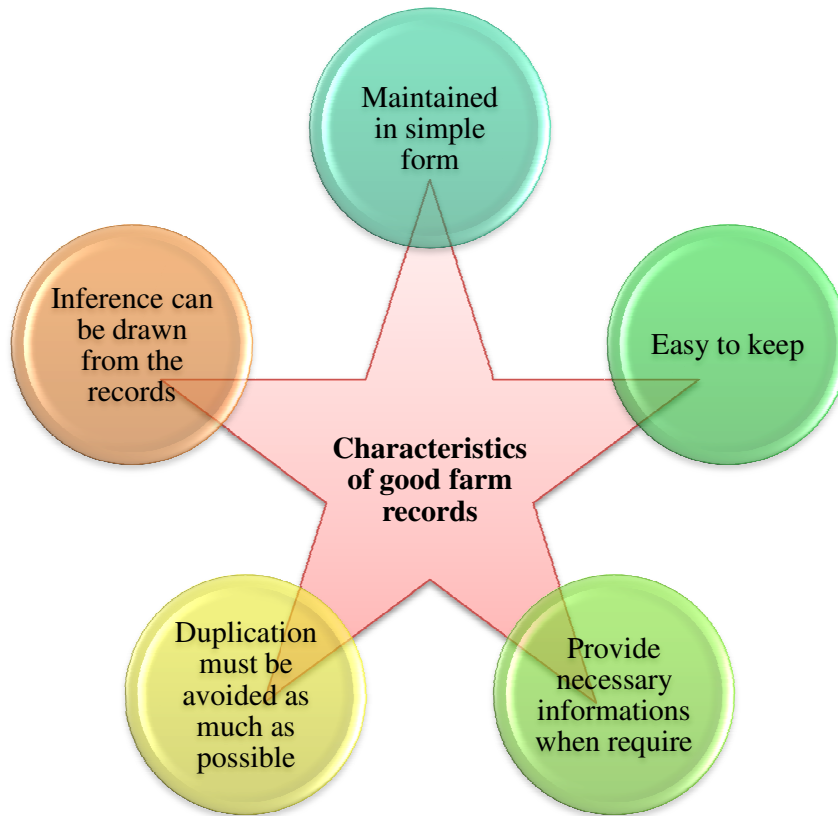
Maintained in simple form

Inference can be drawn from the records

Easy to keep

Characteristics of good farm records

Duplication must be avoided as much as possible

Provide necessary informations when require